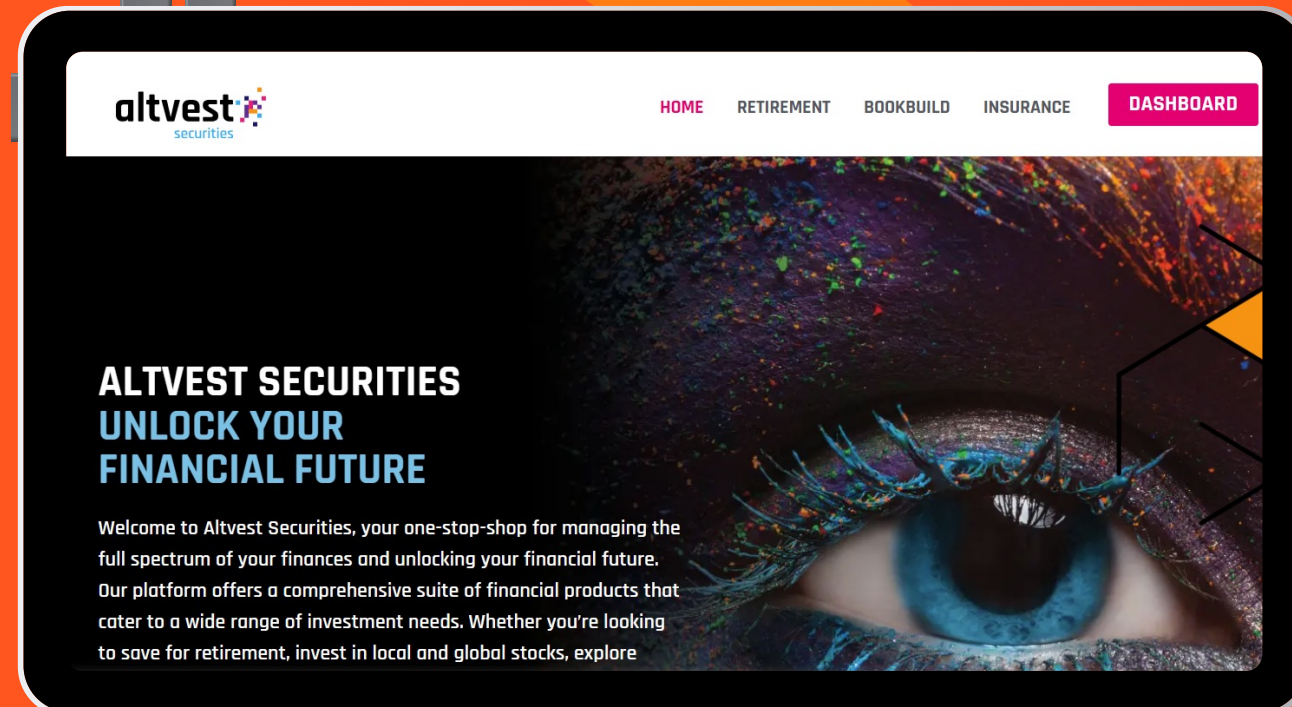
altvest
securities

HOME RETIREMENT BOOKBUILD INSURANCE DASHBOARD

ALTVEST SECURITIES
UNLOCK YOUR
FINANCIAL FUTURE

Welcome to Altvest Securities, your one-stop-shop for managing the full spectrum of your finances and unlocking your financial future. Our platform offers a comprehensive suite of financial products that cater to a wide range of investment needs. Whether you're looking to save for retirement, invest in local and global stocks, explore